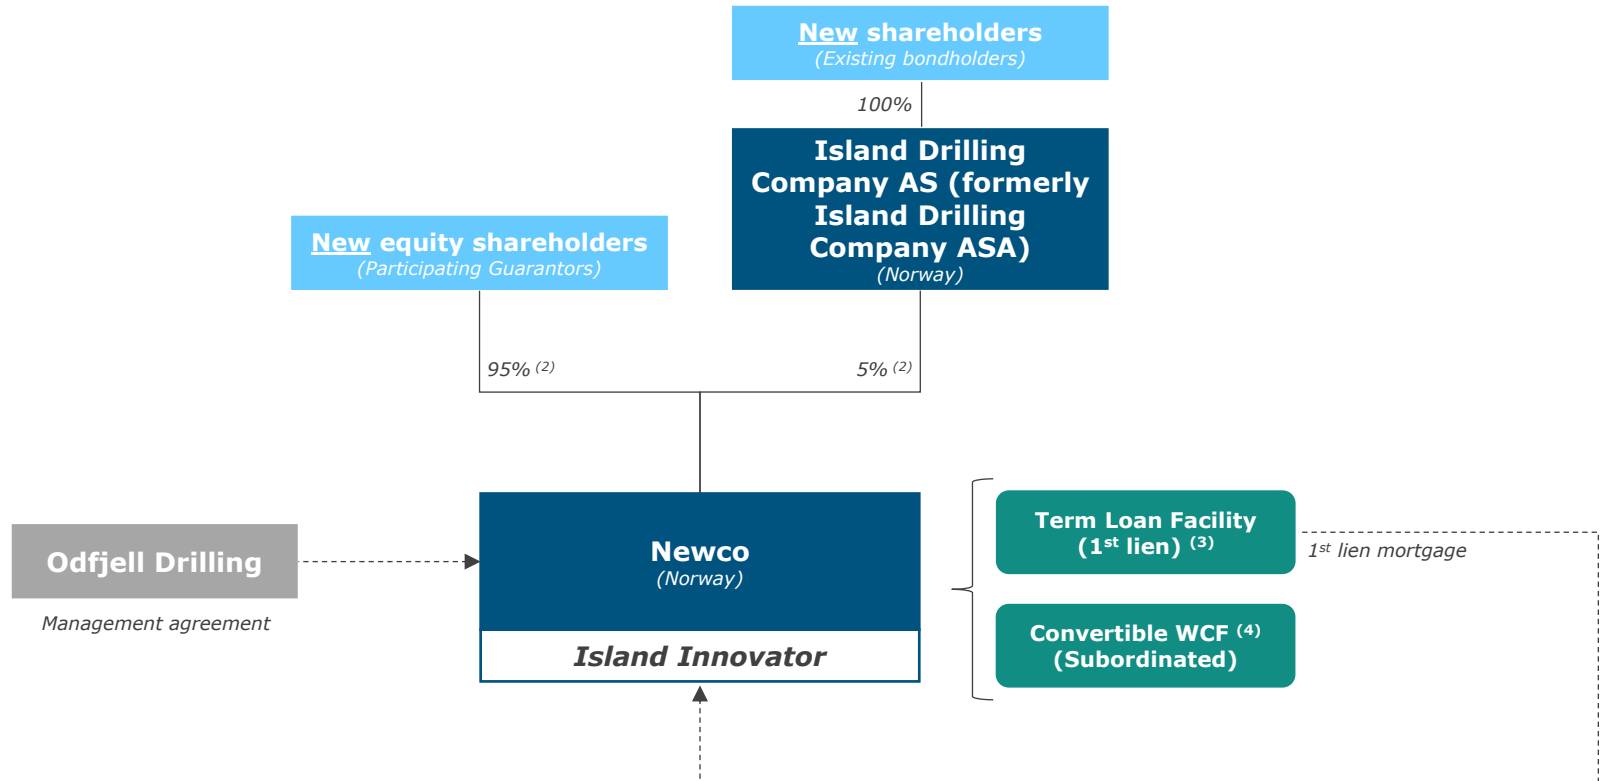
New shareholders
(Existing bondholders)

100%

Island Drilling Company AS (formerly Island Drilling Company ASA)
(Norway)

New equity shareholders
(Participating Guarantors)

95% $^{(2)}$

5% $^{(2)}$

Odfjell Drilling

Management agreement

Newco
(Norway)

Island Innovator

Term Loan Facility
(1$^{st}$ lien) $^{(3)}$

1$^{st}$ lien mortgage

Convertible WCF $^{(4)}$
(Subordinated)